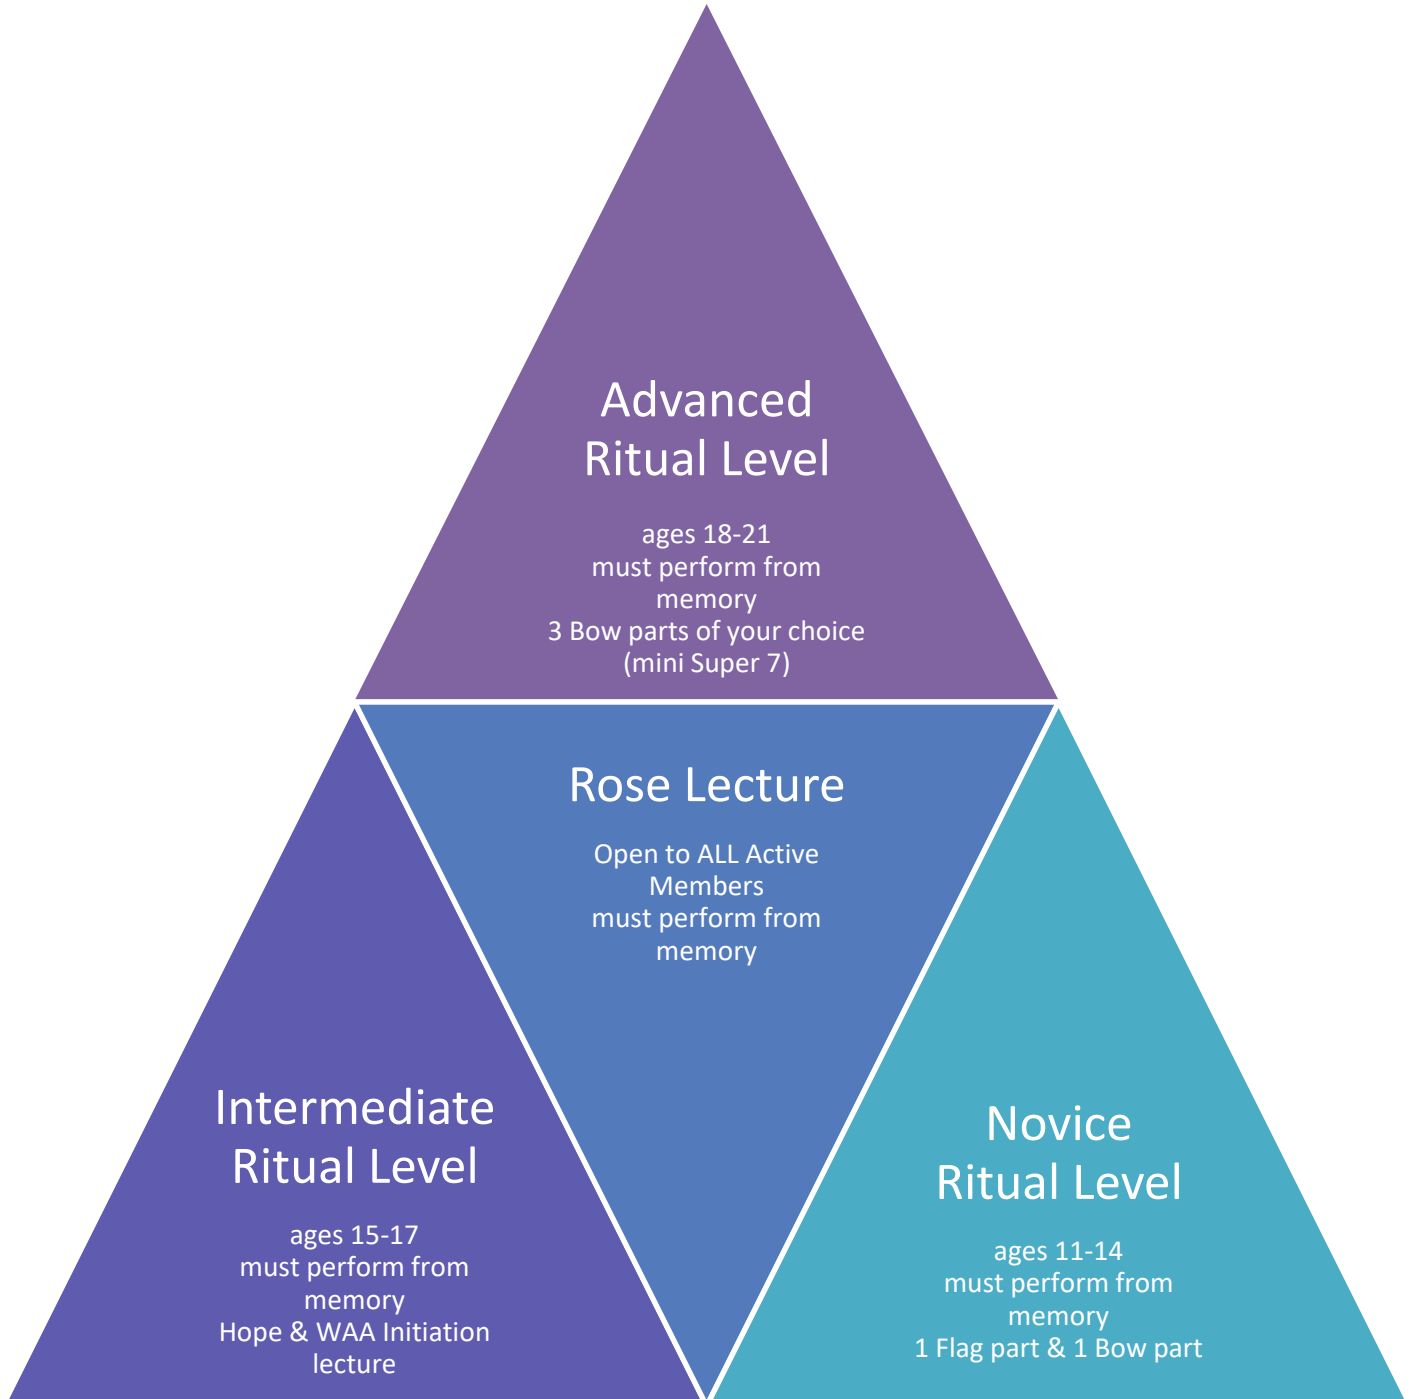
Advanced Ritual Level

ages 18-21
must perform from memory
3 Bow parts of your choice
(mini Super 7)

Rose Lecture

Open to ALL Active Members
must perform from memory

Intermediate Ritual Level

ages 15-17
must perform from memory
Hope & WAA Initiation lecture

Novice Ritual Level

ages 11-14
must perform from memory
1 Flag part & 1 Bow part